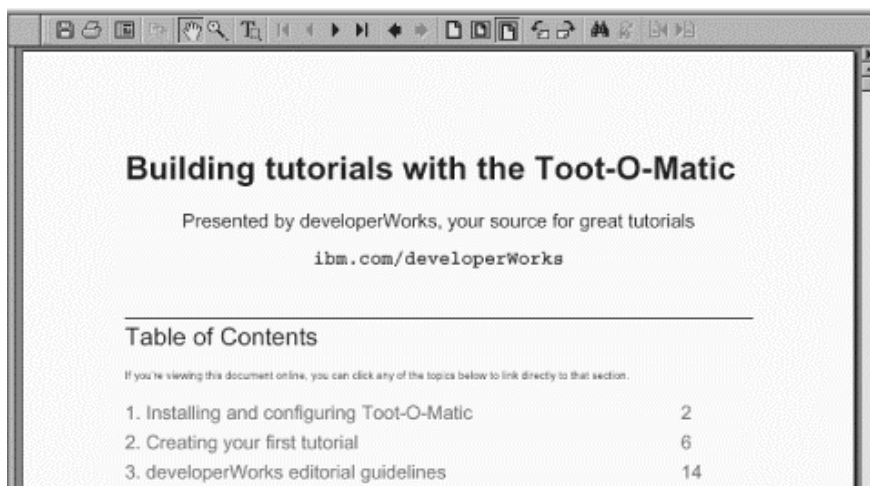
Building tutorials with the Toot-O-Matic

Presented by developerWorks, your source for great tutorials

ibm.com/developerWorks

Table of Contents

If you're viewing this document online, you can click any of the topics below to link directly to that section.

| | |
|---|---|
| 1. Installing and configuring Toot-O-Matic | 2 |
| 2. Creating your first tutorial | 6 |
| 3. developerWorks editorial guidelines | 14 |